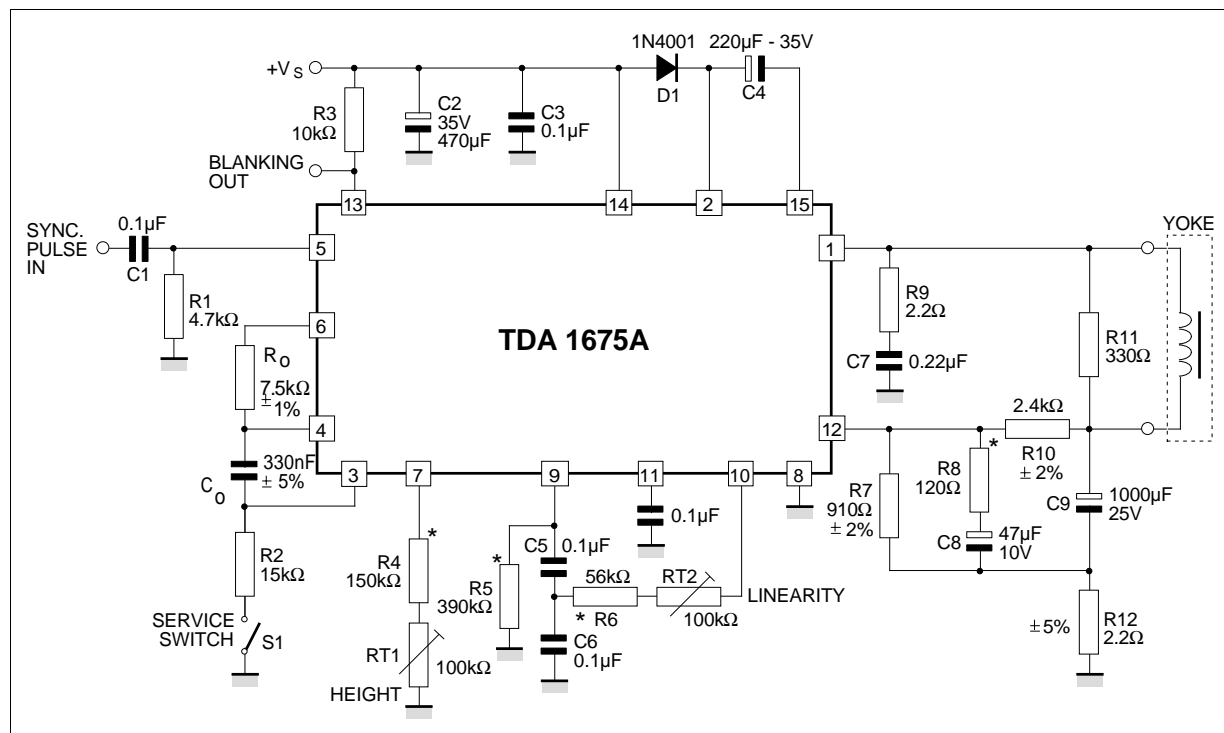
$+V_S$

1N4001

220µF - 35V

R3
10kΩ

C2
35V
470µF

C3
0.1µF

D1

C4

BLANKING
OUT

13

14

2

15

SYNC.
PULSE
IN

0.1µF

C1

5

1

YOKE

R1
4.7kΩ

6

R9
2.2Ω

R11
330Ω

TDA 1675A

$R_o$

7.5kΩ
± 1%

C7
0.22µF

4

12

2.4kΩ

*

R10
± 2%

330nF
± 5%

3

7

9

11

10

8

R8
120Ω

$C_o$

*

0.1µF

R7
910Ω
± 2%

C9
1000µF
25V

C8
47µF
10V

R2
15kΩ

R4
150kΩ

*

R5
390kΩ

C5
0.1µF

56kΩ

RT2

* R6

100kΩ

LINEARITY

SERVICE
SWITCH

S1

RT1

100kΩ

C6
0.1µF

± 5%

R12
2.2Ω

HEIGHT